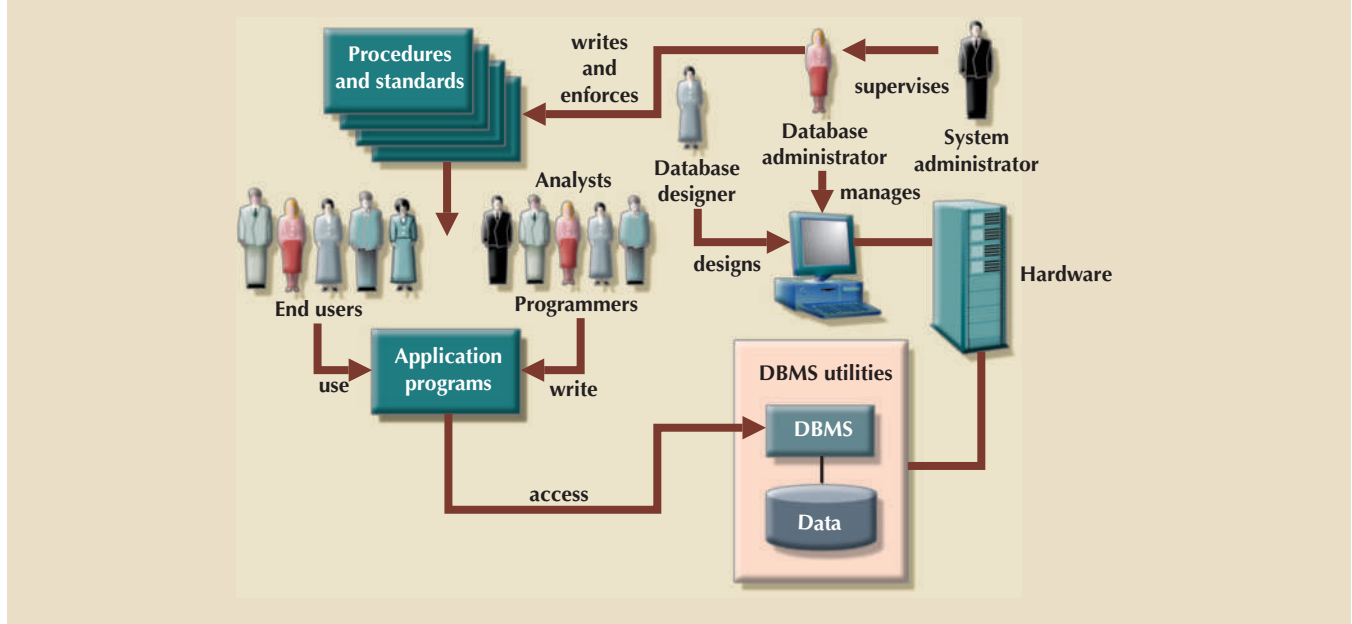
Procedures and standards

writes and enforces

Database administrator

supervises

System administrator

Database designer

manages

Analysts

End users

Programmers

designs

Hardware

Application programs

use

write

DBMS utilities

DBMS

access

Data